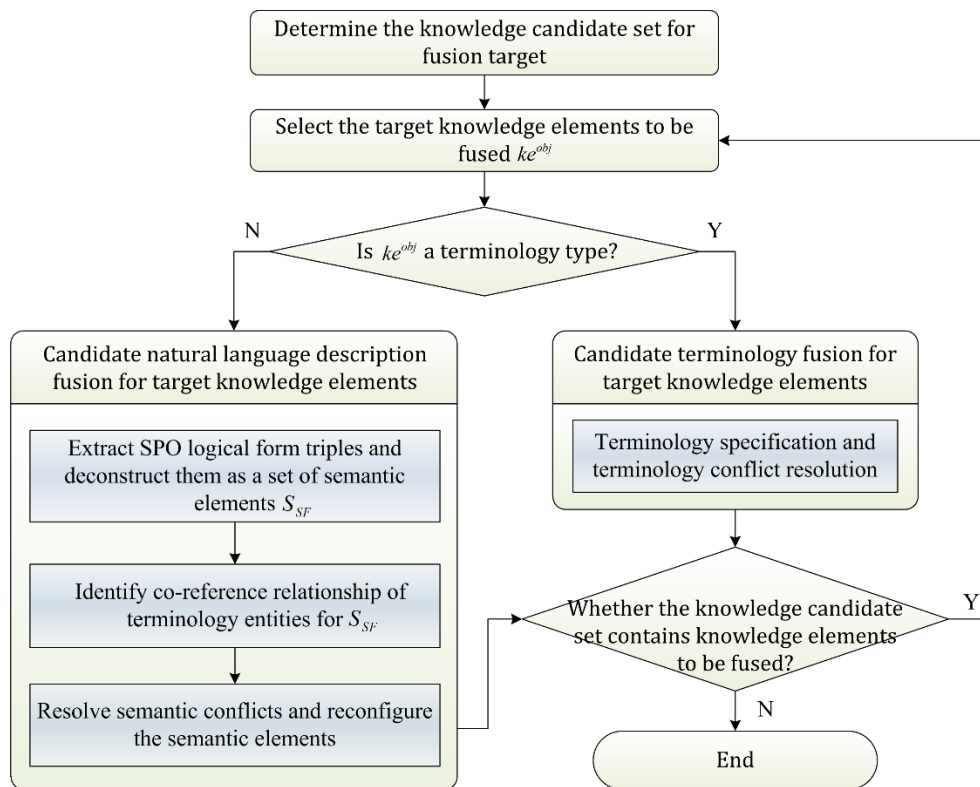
Determine the knowledge candidate set for fusion target

Select the target knowledge elements to be fused $ke^{obj}$

N

Is $ke^{obj}$ a terminology type?

Y

Candidate natural language description fusion for target knowledge elements

Extract SPO logical form triples and deconstruct them as a set of semantic elements $S_{SF}$

Identify co-reference relationship of terminology entities for $S_{SF}$

Resolve semantic conflicts and reconfigure the semantic elements

Candidate terminology fusion for target knowledge elements

Terminology specification and terminology conflict resolution

Whether the knowledge candidate set contains knowledge elements to be fused?

Y

N

End